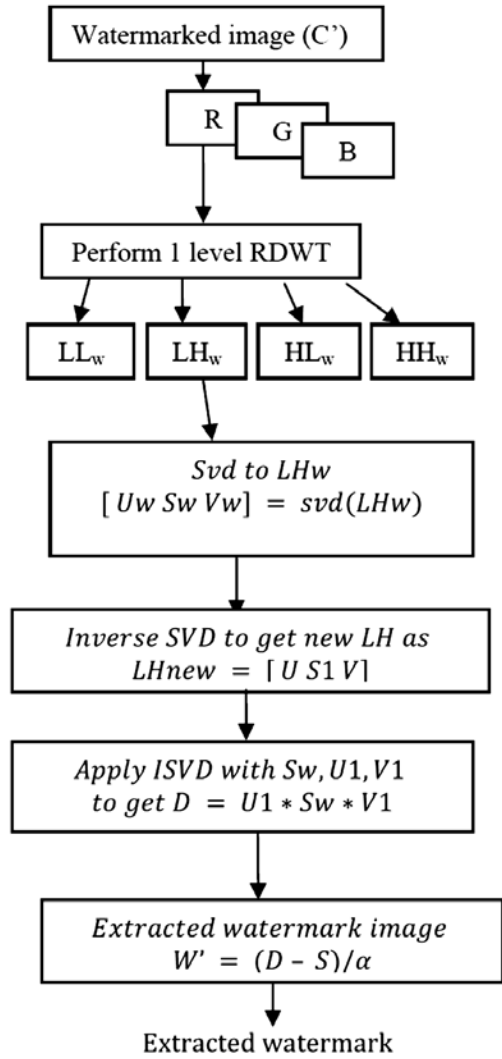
Watermarked image (C')

R

G

B

Perform 1 level RDWT

$LL_w$

$LH_w$

$HL_w$

$HH_w$

$Svd\ to\ LHw$
$[Uw\ Sw\ Vw] = svd(LHw)$

$Inverse\ SVD\ to\ get\ new\ LH\ as$
$LHnew = [U\ S1\ V]$

$Apply\ ISVD\ with\ Sw, U1, V1$
$to\ get\ D = U1 * Sw * V1$

$Extracted\ watermark\ image$
$W' = (D - S)/\alpha$

Extracted watermark